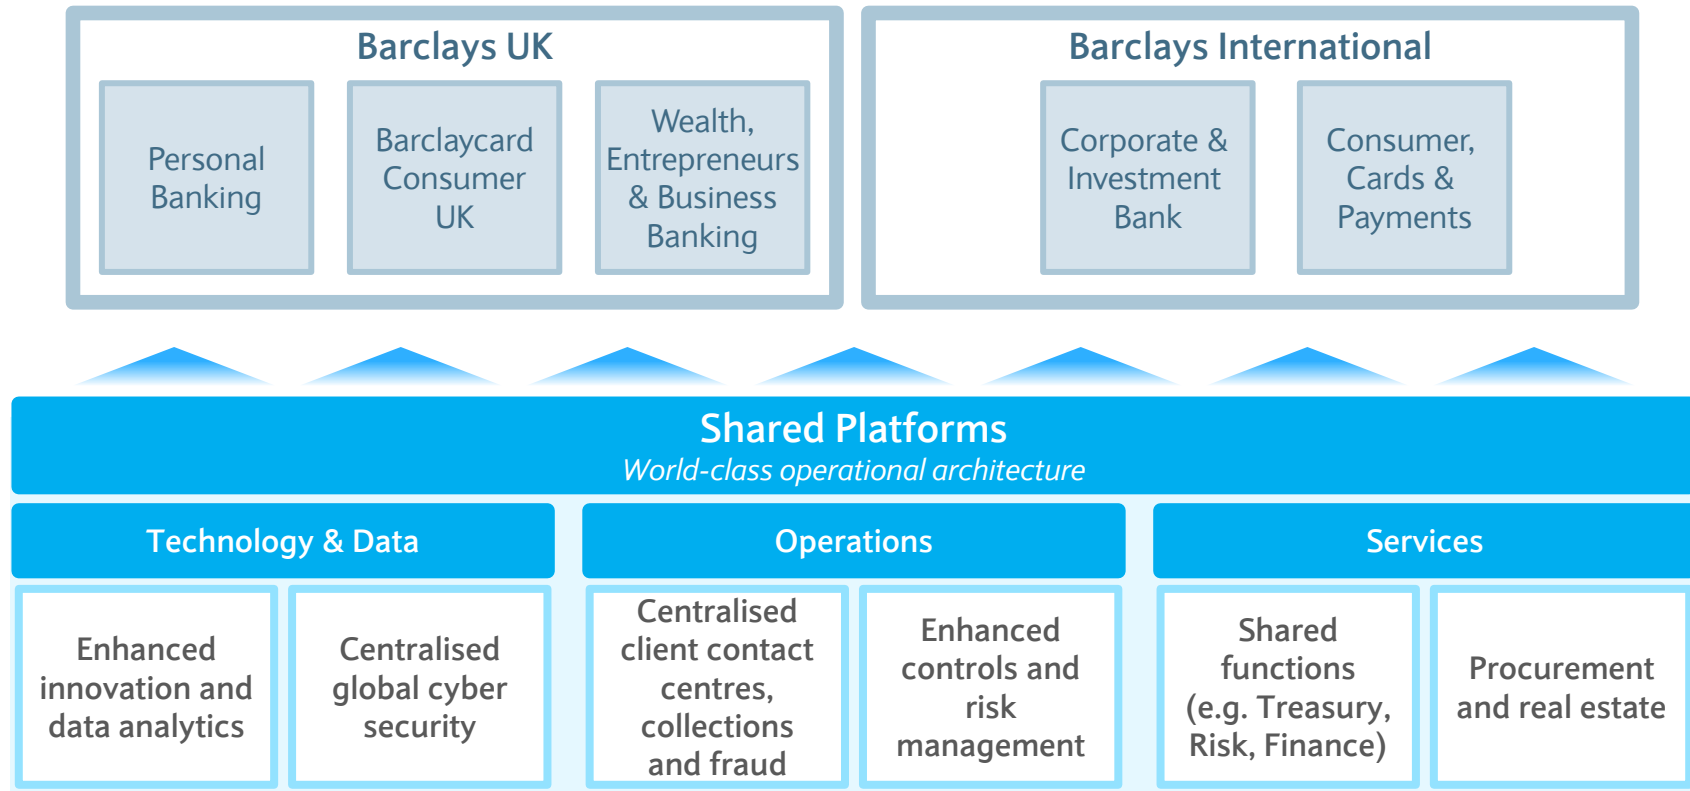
Barclays UK

Personal Banking

Barclaycard Consumer UK

Wealth, Entrepreneurs & Business Banking

Barclays International

Corporate & Investment Bank

Consumer, Cards & Payments

Shared Platforms
World-class operational architecture

Technology & Data

Operations

Services

Enhanced innovation and data analytics

Centralised global cyber security

Centralised client contact centres, collections and fraud

Enhanced controls and risk management

Shared functions (e.g. Treasury, Risk, Finance)

Procurement and real estate